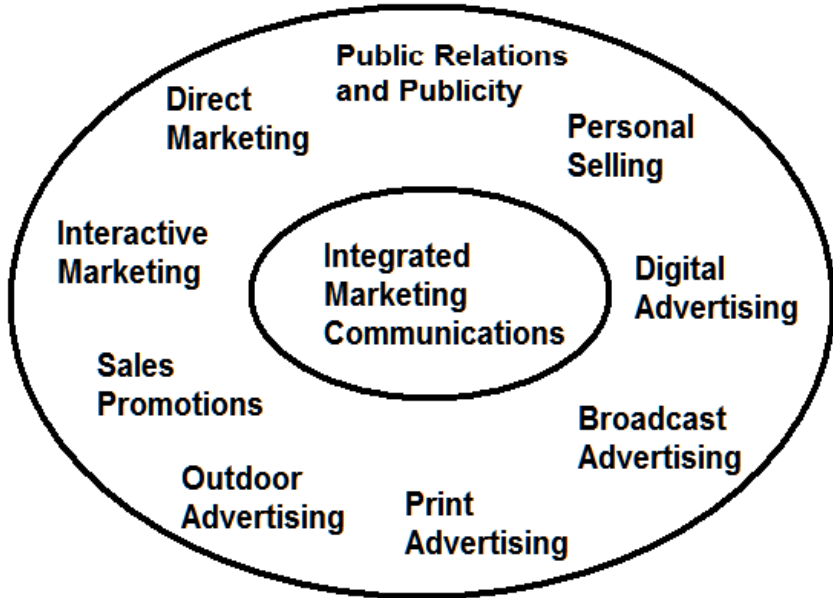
Public Relations and Publicity

Direct Marketing

Personal Selling

Interactive Marketing

Integrated Marketing Communications

Digital Advertising

Sales Promotions

Broadcast Advertising

Outdoor Advertising

Print Advertising